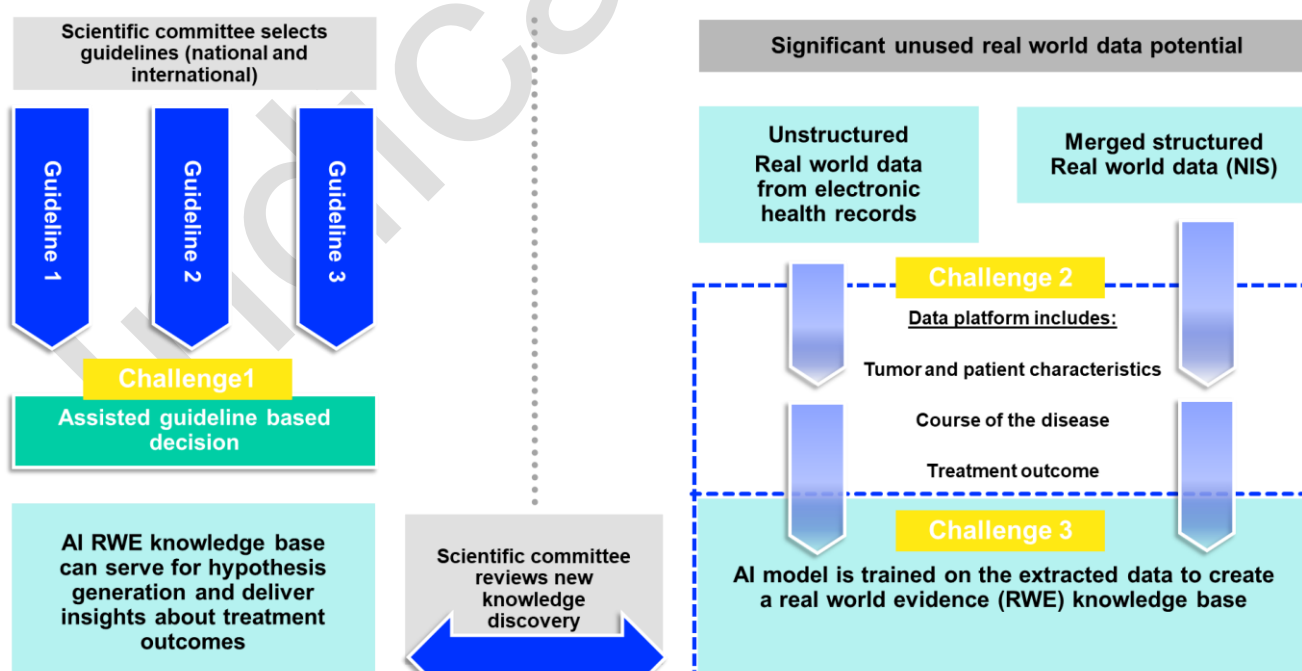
Scientific committee selects guidelines (national and international)

Guideline 1

Guideline 2

Guideline 3

Challenge1

Assisted guideline based decision

AI RWE knowledge base can serve for hypothesis generation and deliver insights about treatment outcomes

Scientific committee reviews new knowledge discovery

Significant unused real world data potential

Unstructured Real world data from electronic health records

Merged structured Real world data (NIS)

Challenge 2

Data platform includes:

Tumor and patient characteristics

Course of the disease

Treatment outcome

Challenge 3

AI model is trained on the extracted data to create a real world evidence (RWE) knowledge base